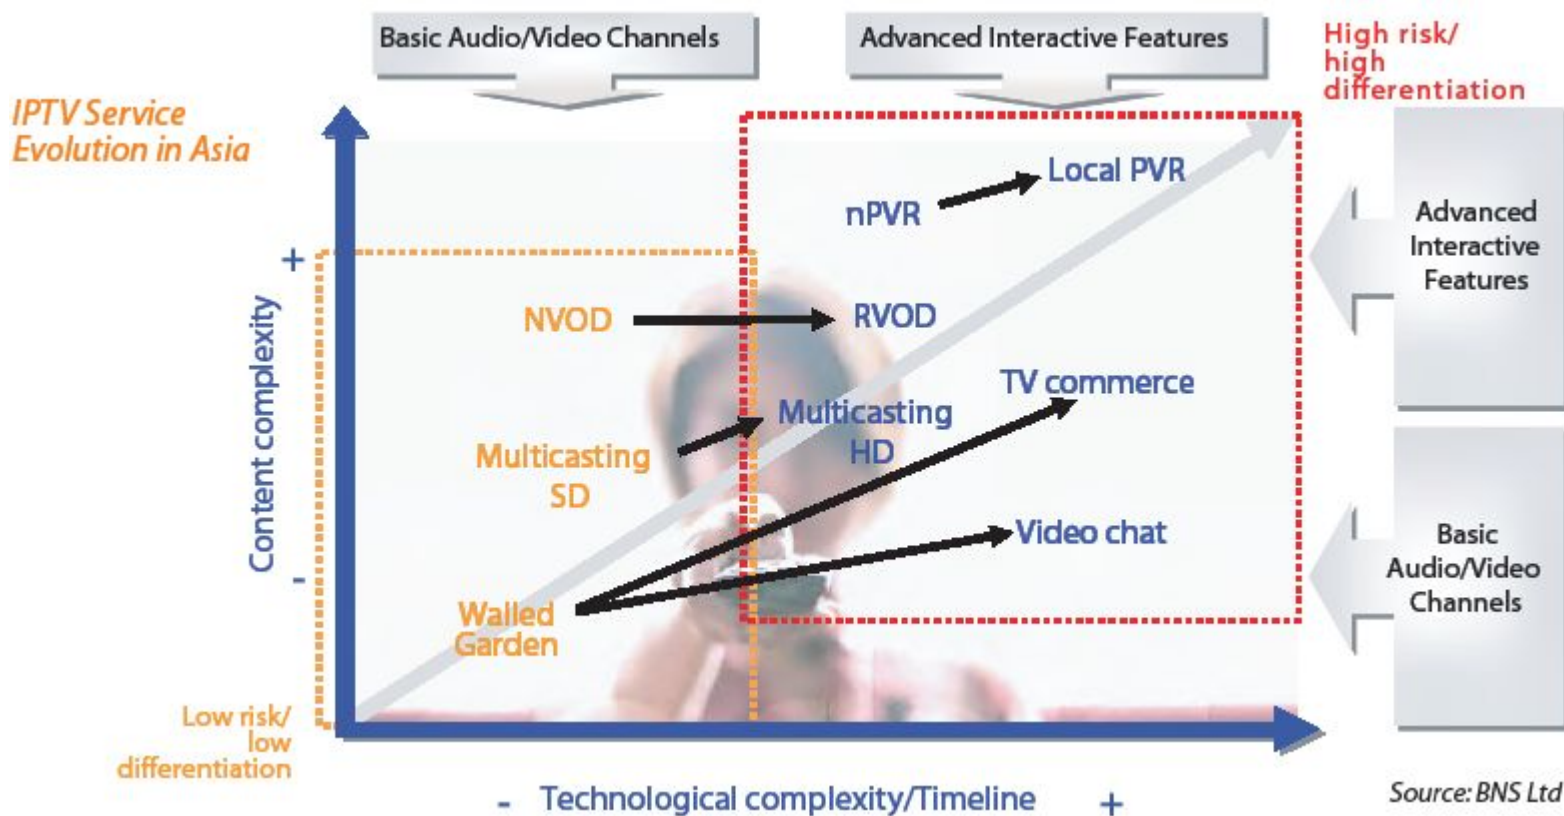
Basic Audio/Video Channels

Advanced Interactive Features

High risk/ high differentiation

IPTV Service Evolution in Asia

Advanced Interactive Features

Basic Audio/Video Channels

+

Content complexity

-

Local PVR

nPVR

NVOD

RVOD

TV commerce

Multicasting HD

Multicasting SD

Video chat

Walled Garden

Low risk/ low differentiation

- Technological complexity/Timeline +

Source: BNS Ltd